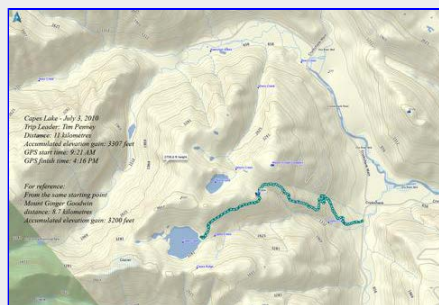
Capes Lake - July 3, 2010
Trip Leader: Tim Penney
Distance: 11 kilometres
Accumulated elevation gain: 3307 feet
GPS start time: 9:21 AM
GPS finish time: 4:16 PM

For reference:
From the same starting point
Mount Ginger Goodwin
distance: 8.7 kilometres
Accumulated elevation gain: 3200 feet